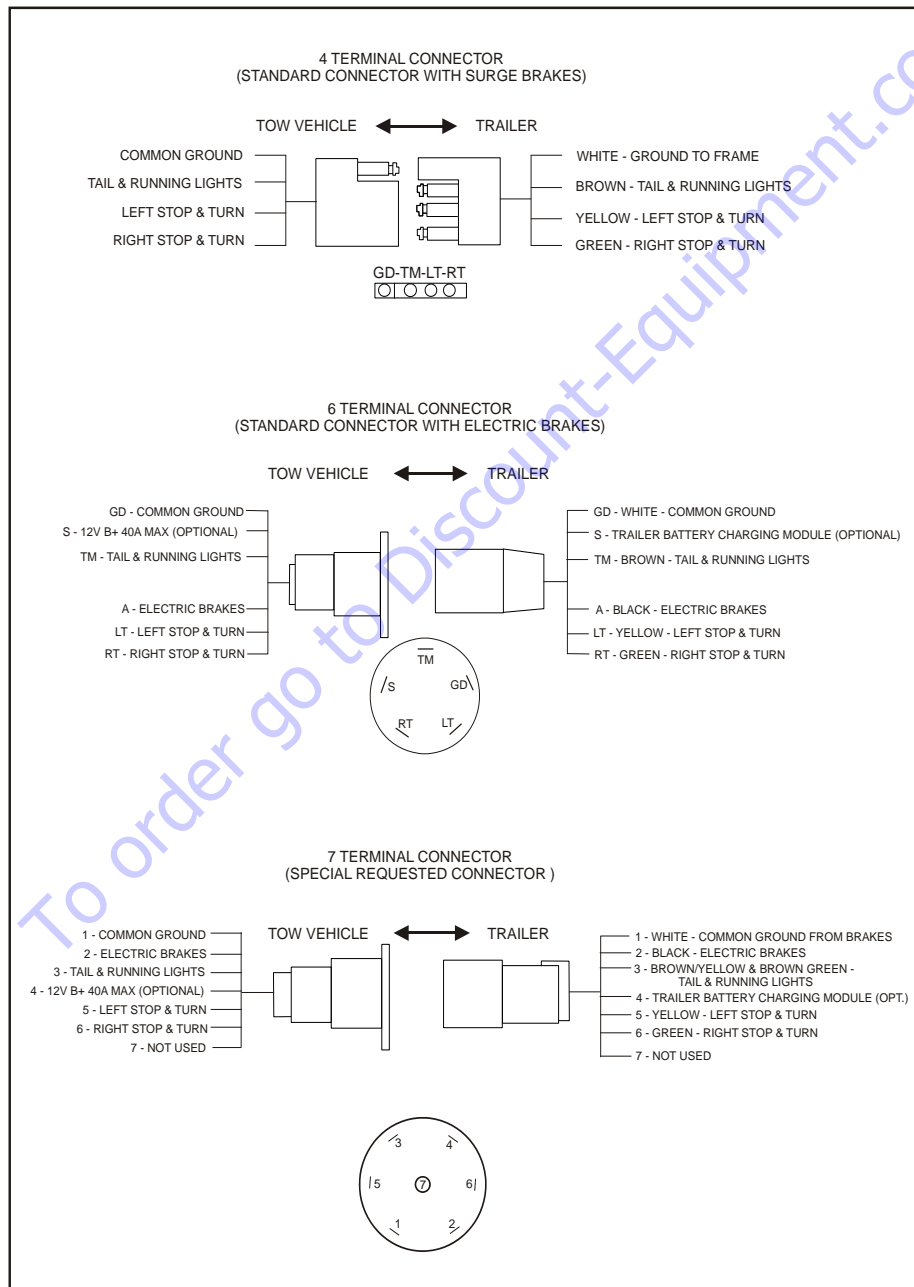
4 TERMINAL CONNECTOR
(STANDARD CONNECTOR WITH SURGE BRAKES)

TOW VEHICLE TRAILER

COMMON GROUND
TAIL & RUNNING LIGHTS
LEFT STOP & TURN
RIGHT STOP & TURN

WHITE - GROUND TO FRAME
BROWN - TAIL & RUNNING LIGHTS
YELLOW - LEFT STOP & TURN
GREEN - RIGHT STOP & TURN

GD-TM-LT-RT

6 TERMINAL CONNECTOR
(STANDARD CONNECTOR WITH ELECTRIC BRAKES)

TOW VEHICLE TRAILER

GD - COMMON GROUND
S - 12V B+ 40A MAX (OPTIONAL)
TM - TAIL & RUNNING LIGHTS
A - ELECTRIC BRAKES
LT - LEFT STOP & TURN
RT - RIGHT STOP & TURN

GD - WHITE - COMMON GROUND
S - TRAILER BATTERY CHARGING MODULE (OPTIONAL)
TM - BROWN - TAIL & RUNNING LIGHTS
A - BLACK - ELECTRIC BRAKES
LT - YELLOW - LEFT STOP & TURN
RT - GREEN - RIGHT STOP & TURN

TM
S GD
RT LT

7 TERMINAL CONNECTOR
(SPECIAL REQUESTED CONNECTOR )

1 - COMMON GROUND
2 - ELECTRIC BRAKES
3 - TAIL & RUNNING LIGHTS
4 - 12V B+ 40A MAX (OPTIONAL)
5 - LEFT STOP & TURN
6 - RIGHT STOP & TURN
7 - NOT USED

TOW VEHICLE TRAILER

1 - WHITE - COMMON GROUND FROM BRAKES
2 - BLACK - ELECTRIC BRAKES
3 - BROWN/YELLOW & BROWN GREEN - TAIL & RUNNING LIGHTS
4 - TRAILER BATTERY CHARGING MODULE (OPT.)
5 - YELLOW - LEFT STOP & TURN
6 - GREEN - RIGHT STOP & TURN
7 - NOT USED

3 4
5 7 6
1 2

To order go to Discount-Equipment.com